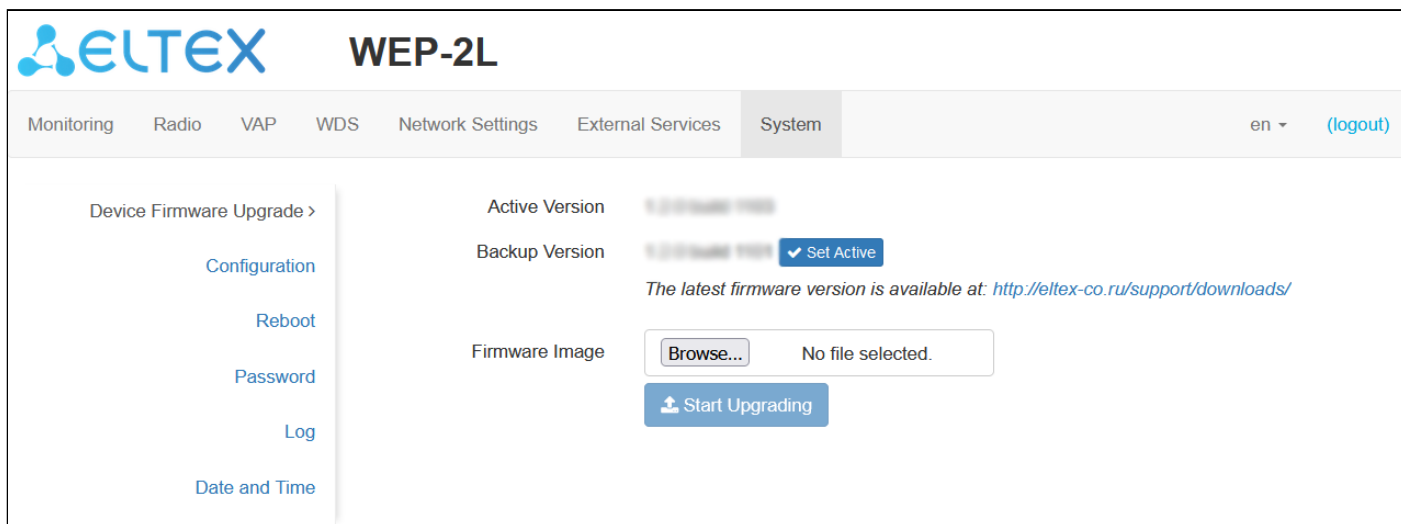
ELTEX WEP-2L

Monitoring Radio VAP WDS Network Settings External Services System en (logout)

Device Firmware Upgrade ›
Configuration
Reboot
Password
Log
Date and Time

Active Version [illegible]
Backup Version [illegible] Set Active
The latest firmware version is available at: http://eltex-co.ru/support/downloads/

Firmware Image Browse... No file selected.
Start Upgrading